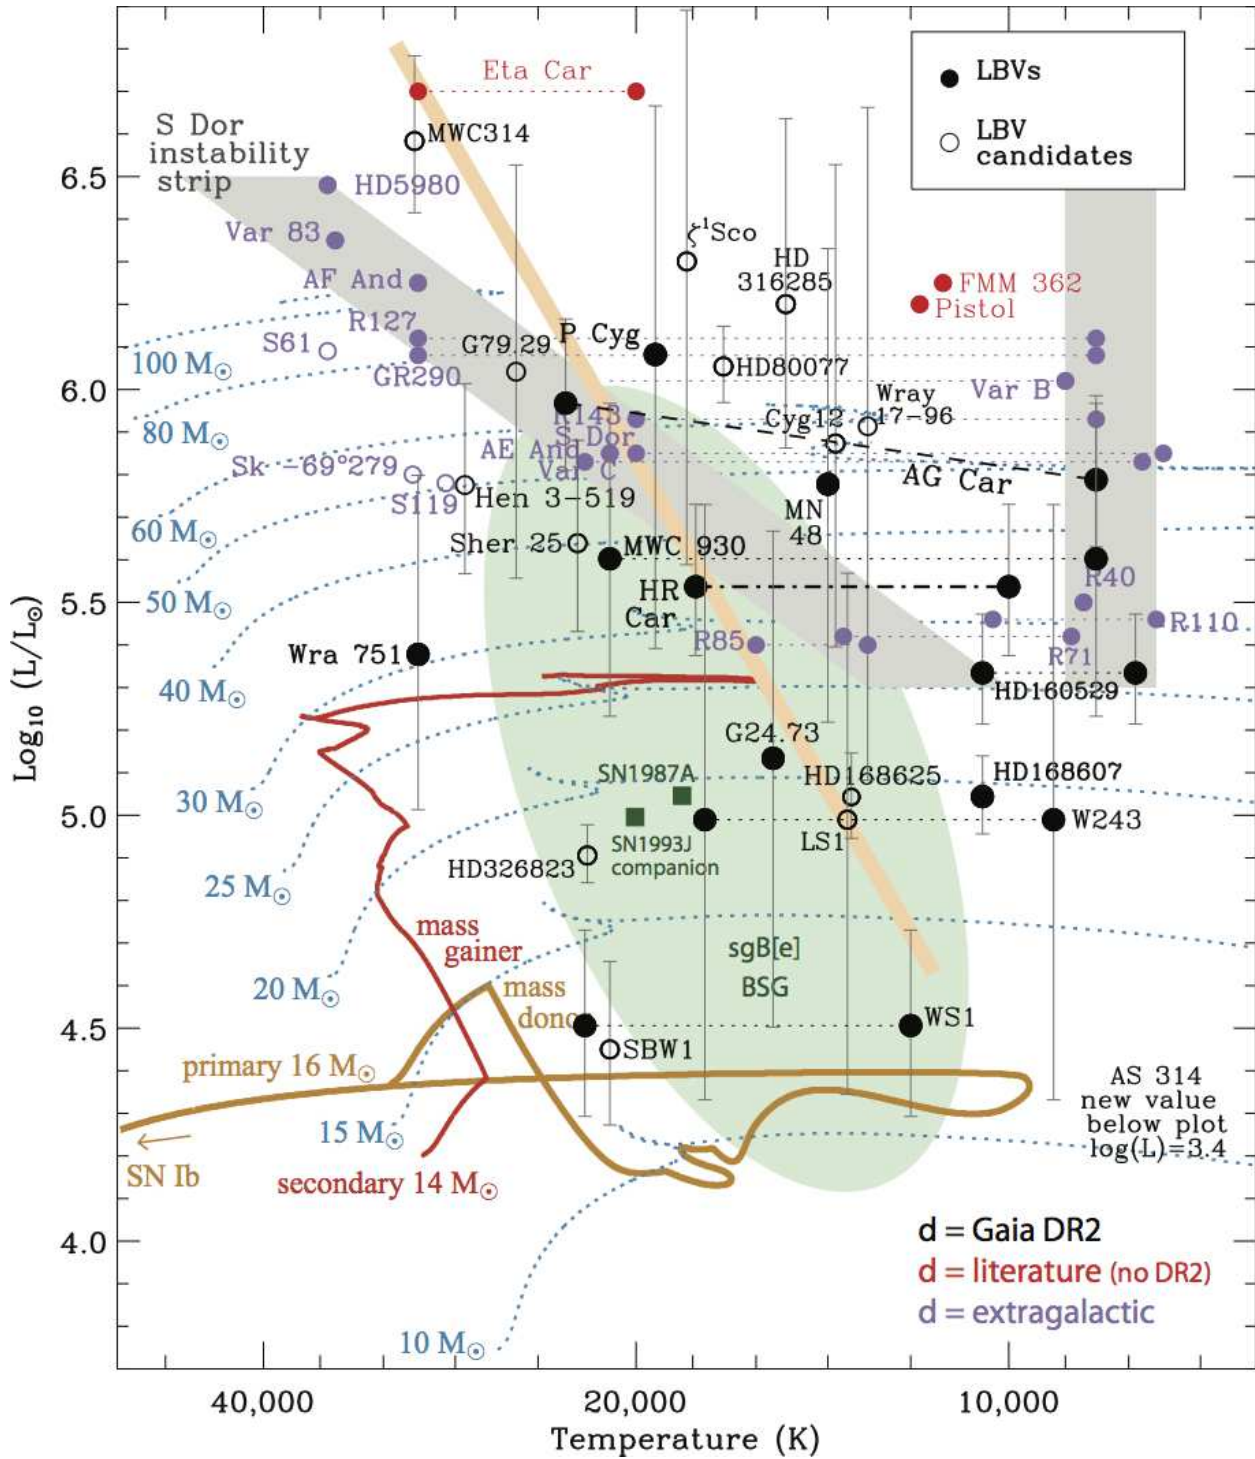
LBVs
LBV candidates

Eta Car
S Dor instability strip
MWC314
HD5980
Var 83
AF And
R127
S61
GR290
G79.29
P Cyg
$\zeta^1$Sco
HD 316285
FMM 362
Pistol
HD80077
Wray 17-96
Var B
Cyg12
R143
S Dor
AE And
Var C
AG Car
Sk −69°279
S119
Hen 3−519
MN 48
Sher 25
MWC 930
HR Car
R40
R110
R85
R71
Wra 751
HD160529
G24.73
SN1987A
HD168625
HD168607
SN1993J companion
W243
LS1
HD326823
mass gainer
mass donor
sgB[e]
BSG
WS1
SBW1
primary 16 $M_\odot$
secondary 14 $M_\odot$
SN Ib
AS 314 new value below plot log(L)=3.4

100 $M_\odot$
80 $M_\odot$
60 $M_\odot$
50 $M_\odot$
40 $M_\odot$
30 $M_\odot$
25 $M_\odot$
20 $M_\odot$
15 $M_\odot$
10 $M_\odot$

d = Gaia DR2
d = literature (no DR2)
d = extragalactic

6.5
6.0
5.5
5.0
4.5
4.0
$Log_{10}$ $(L/L_\odot)$

40,000
20,000
10,000
Temperature (K)